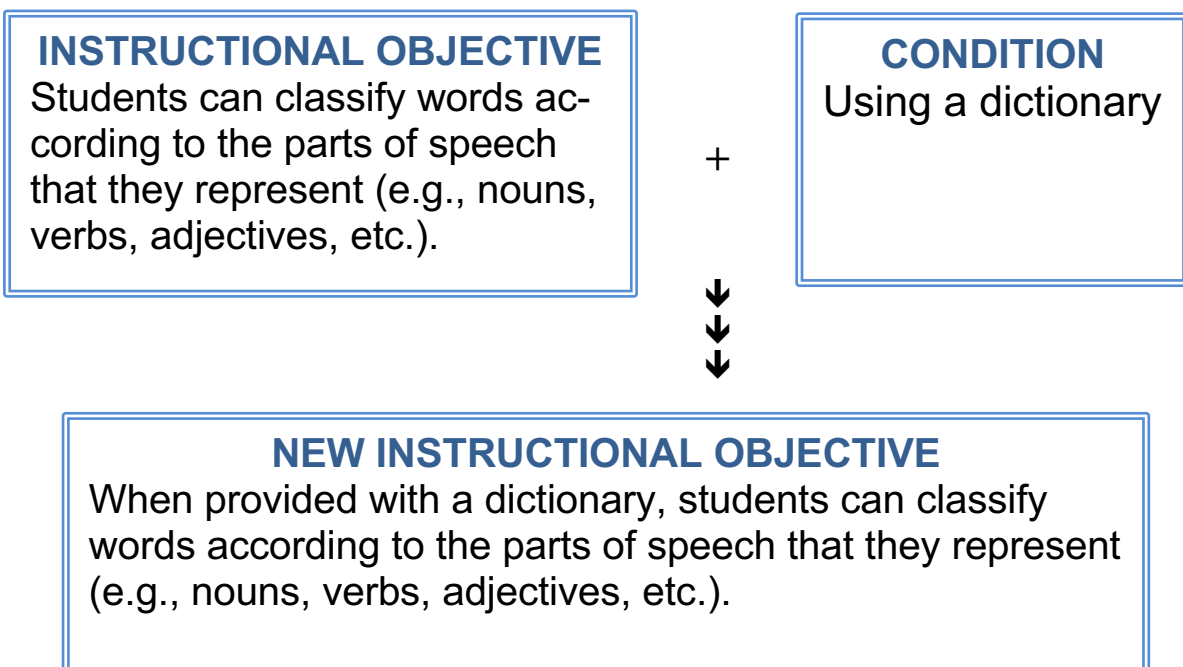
INSTRUCTIONAL OBJECTIVE
Students can classify words according to the parts of speech that they represent (e.g., nouns, verbs, adjectives, etc.).

+

CONDITION
Using a dictionary

NEW INSTRUCTIONAL OBJECTIVE
When provided with a dictionary, students can classify words according to the parts of speech that they represent (e.g., nouns, verbs, adjectives, etc.).